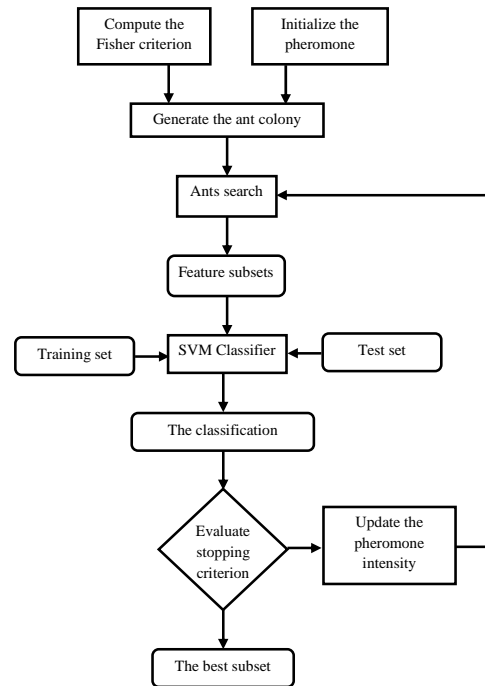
Compute the Fisher criterion

Initialize the pheromone

Generate the ant colony

Ants search

Feature subsets

Training set

SVM Classifier

Test set

The classification

Evaluate stopping criterion

Update the pheromone intensity

The best subset